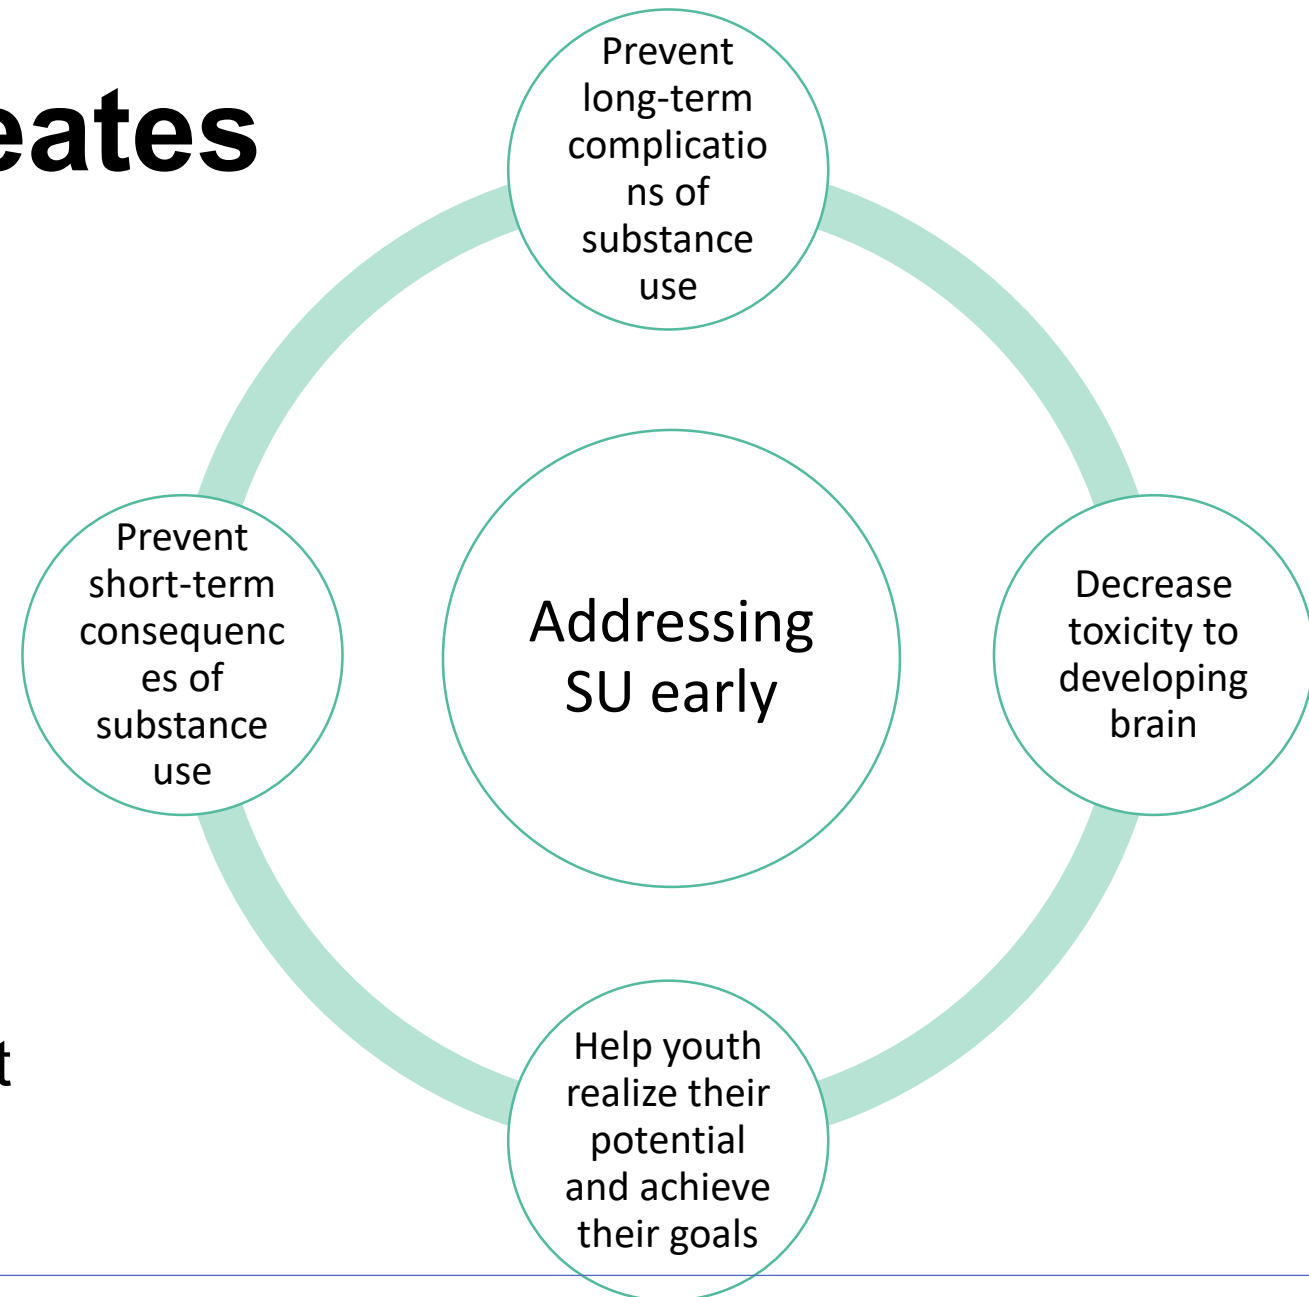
eates

t

Prevent long-term complications of substance use

Prevent short-term consequences of substance use

Addressing SU early

Decrease toxicity to developing brain

Help youth realize their potential and achieve their goals